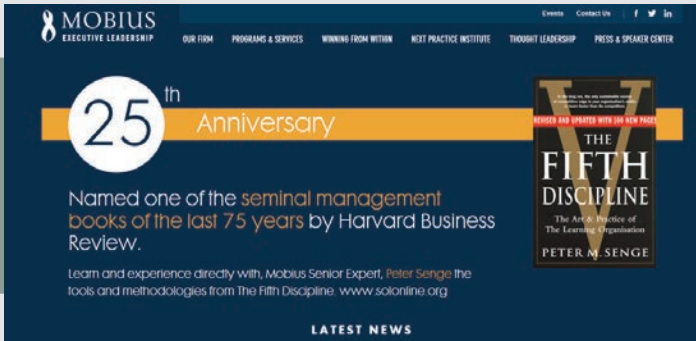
MOBIUS
EXECUTIVE LEADERSHIP

Events Contact Us f in

OUR FIRM PROGRAMS & SERVICES WINNING FROM WITHIN NEXT PRACTICE INSTITUTE THOUGHT LEADERSHIP PRESS & SPEAKER CENTER

25th Anniversary

Named one of the seminal management books of the last 75 years by Harvard Business Review.

Learn and experience directly with, Mobius Senior Expert, Peter Senge the tools and methodologies from The Fifth Discipline. www.solonline.org

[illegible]
REVISED AND UPDATED WITH 100 NEW PAGES
THE FIFTH DISCIPLINE
The Art & Practice of The Learning Organisation
PETER M. SENGE

LATEST NEWS